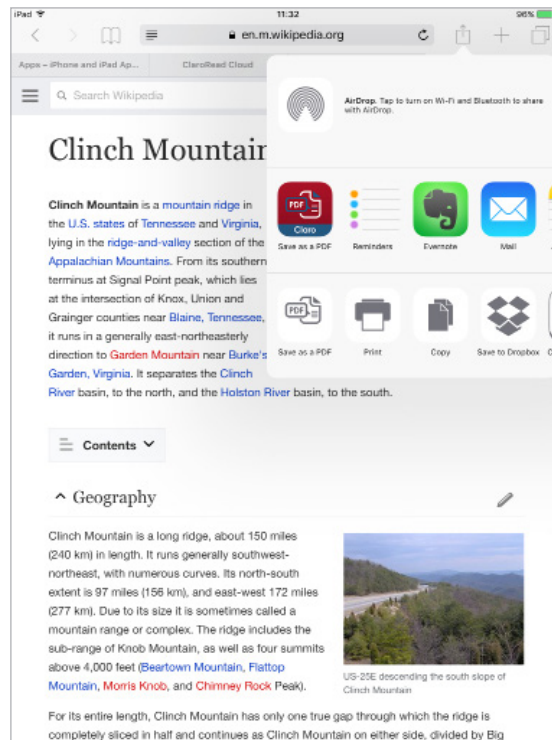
iPad
11:32
96%
en.m.wikipedia.org
Apps – iPhone and iPad Ap...
ClaroRead Cloud
Search Wikipedia

Clinch Mountain

AirDrop. Tap to turn on Wi-Fi and Bluetooth to share with AirDrop.

PDF
Claro
Save as a PDF
Reminders
Evernote
Mail

PDF
Save as PDF
Print
Copy
Save to Dropbox

Clinch Mountain is a mountain ridge in the U.S. states of Tennessee and Virginia, lying in the ridge-and-valley section of the Appalachian Mountains. From its southern terminus at Signal Point peak, which lies at the intersection of Knox, Union and Grainger counties near Blaine, Tennessee, it runs in a generally east-northeasterly direction to Garden Mountain near Burke's Garden, Virginia. It separates the Clinch River basin, to the north, and the Holston River basin, to the south.

Contents

Geography

Clinch Mountain is a long ridge, about 150 miles (240 km) in length. It runs generally southwest-northeast, with numerous curves. Its north-south extent is 97 miles (156 km), and east-west 172 miles (277 km). Due to its size it is sometimes called a mountain range or complex. The ridge includes the sub-range of Knob Mountain, as well as four summits above 4,000 feet (Beartown Mountain, Flattop Mountain, Morris Knob, and Chimney Rock Peak).

US-25E descending the south slope of Clinch Mountain

For its entire length, Clinch Mountain has only one true gap through which the ridge is completely sliced in half and continues as Clinch Mountain on either side, divided by Big